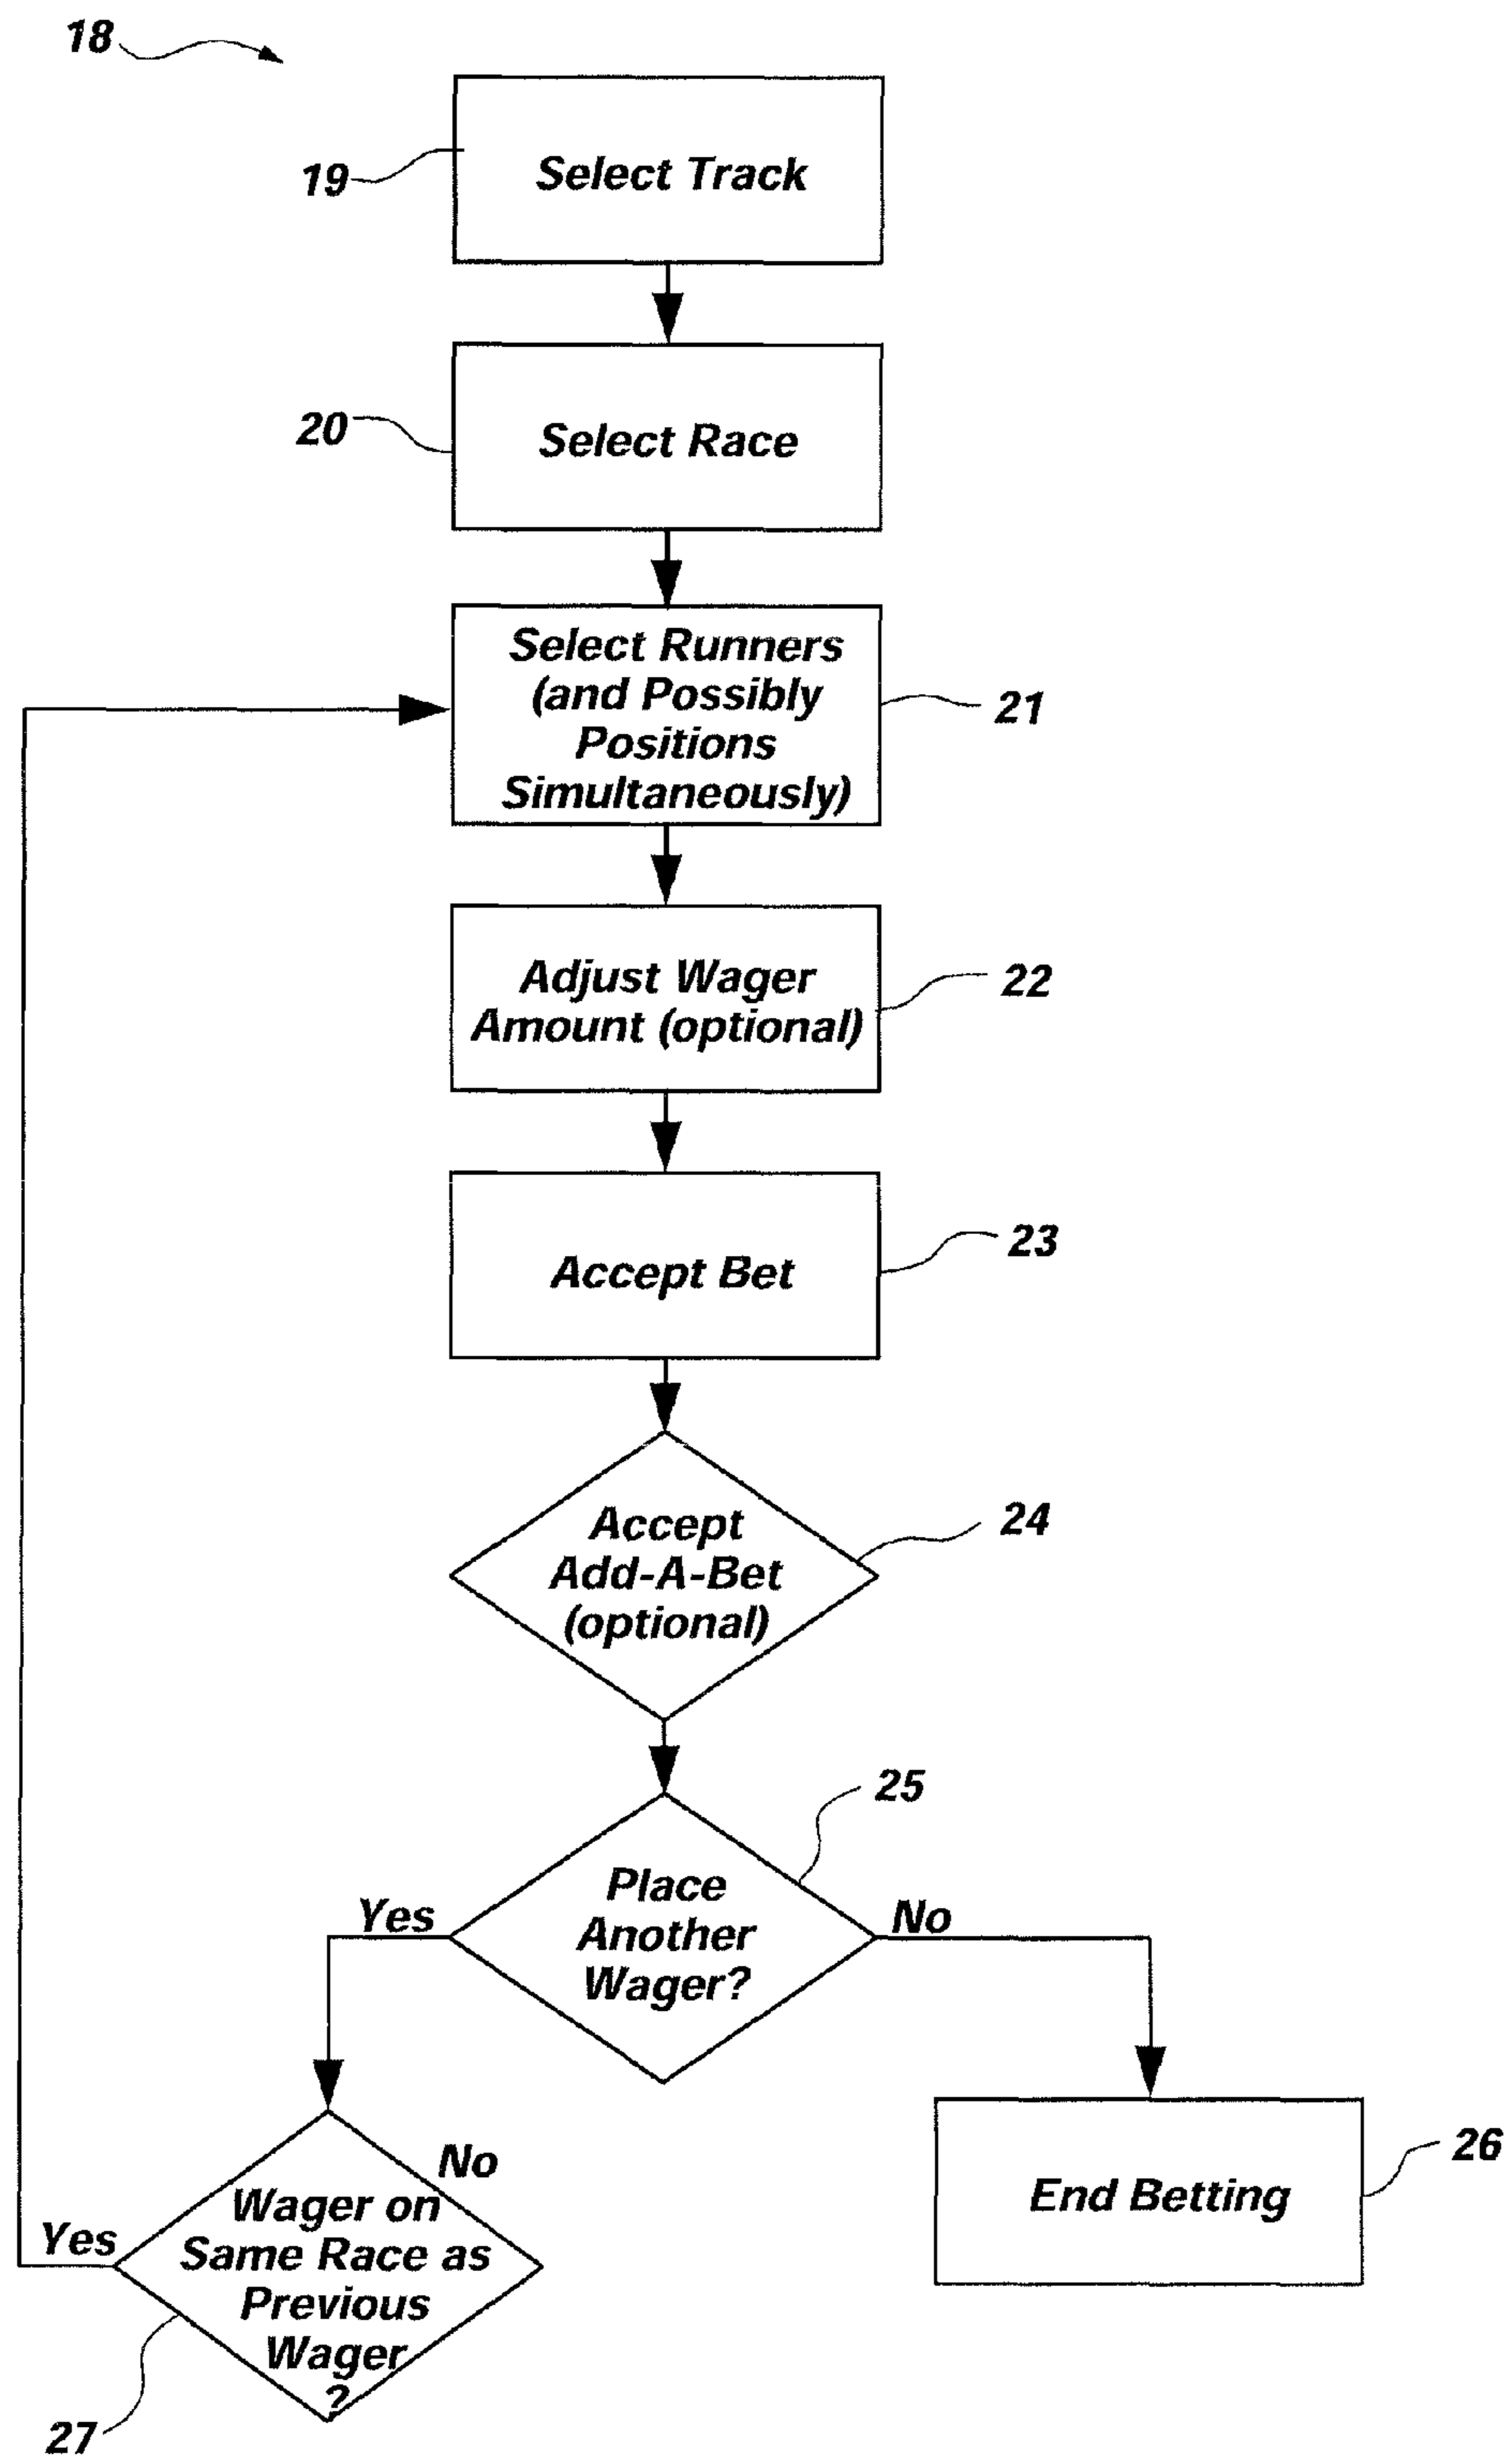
18

19 Select Track

20 Select Race

Select Runners (and Possibly Positions Simultaneously) 21

Adjust Wager Amount (optional) 22

Accept Bet 23

Accept Add-A-Bet (optional) 24

25

Yes Place Another Wager? No

End Betting 26

No

Yes Wager on Same Race as Previous Wager ?

27